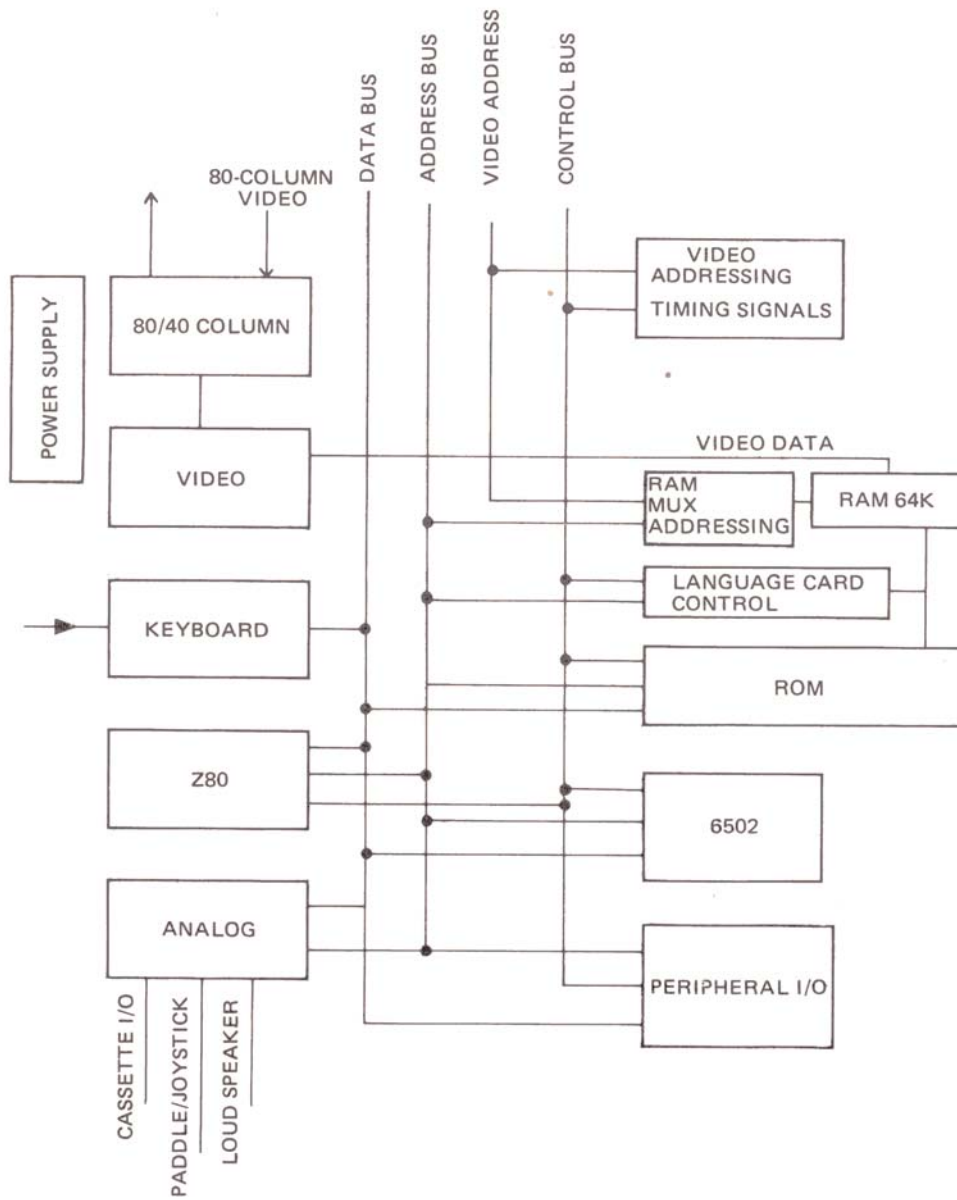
DATA BUS
ADDRESS BUS
VIDEO ADDRESS
CONTROL BUS

80-COLUMN VIDEO

POWER SUPPLY

80/40 COLUMN

VIDEO ADDRESSING
TIMING SIGNALS

VIDEO DATA

VIDEO

RAM MUX ADDRESSING

RAM 64K

LANGUAGE CARD CONTROL

KEYBOARD

ROM

Z80

6502

ANALOG

PERIPHERAL I/O

CASSETTE I/O
PADDLE/JOYSTICK
LOUD SPEAKER